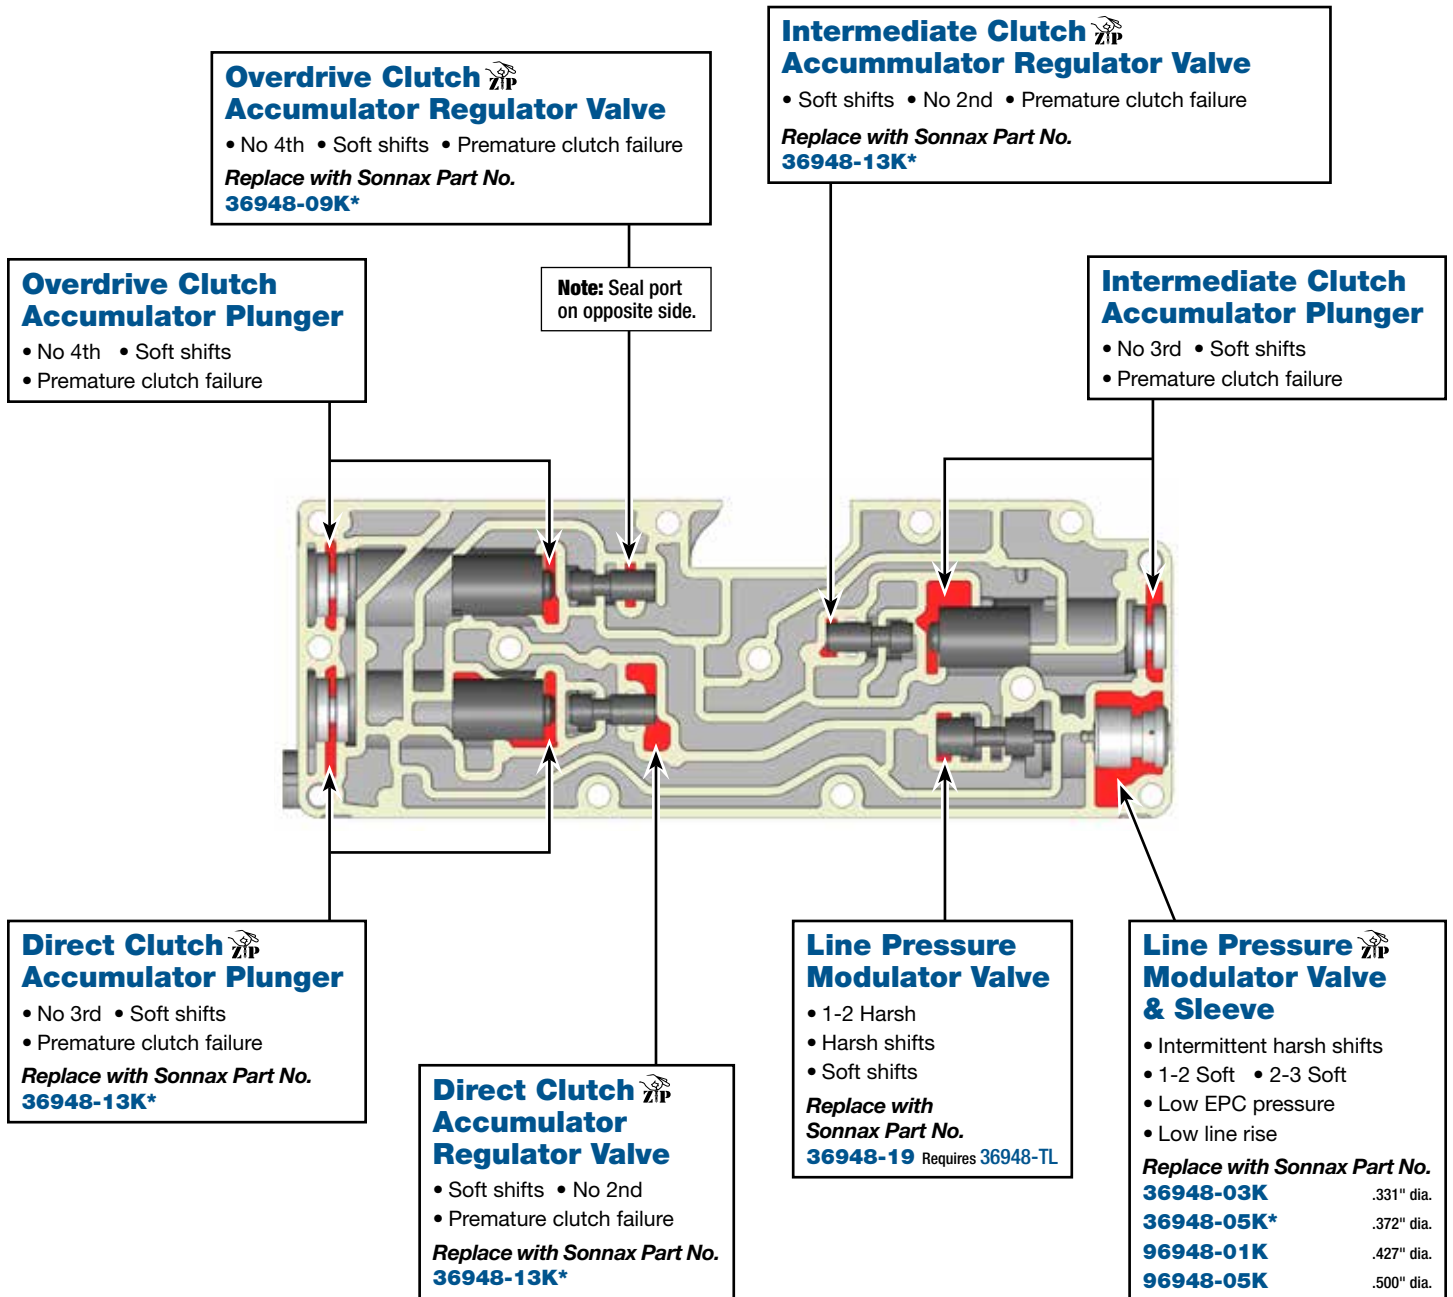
Overdrive Clutch ZIP
Accumulator Regulator Valve
• No 4th • Soft shifts • Premature clutch failure
Replace with Sonnax Part No.
36948-09K*

Intermediate Clutch ZIP
Accummulator Regulator Valve
• Soft shifts • No 2nd • Premature clutch failure
Replace with Sonnax Part No.
36948-13K*

Overdrive Clutch
Accumulator Plunger
• No 4th • Soft shifts
• Premature clutch failure

Note: Seal port on opposite side.

Intermediate Clutch
Accumulator Plunger
• No 3rd • Soft shifts
• Premature clutch failure

Direct Clutch ZIP
Accumulator Plunger
• No 3rd • Soft shifts
• Premature clutch failure
Replace with Sonnax Part No.
36948-13K*

Direct Clutch ZIP
Accumulator
Regulator Valve
• Soft shifts • No 2nd
• Premature clutch failure
Replace with Sonnax Part No.
36948-13K*

Line Pressure
Modulator Valve
• 1-2 Harsh
• Harsh shifts
• Soft shifts
Replace with
Sonnax Part No.
36948-19 Requires 36948-TL

Line Pressure ZIP
Modulator Valve
& Sleeve
• Intermittent harsh shifts
• 1-2 Soft • 2-3 Soft
• Low EPC pressure
• Low line rise
Replace with Sonnax Part No.
36948-03K .331" dia.
36948-05K* .372" dia.
96948-01K .427" dia.
96948-05K .500" dia.